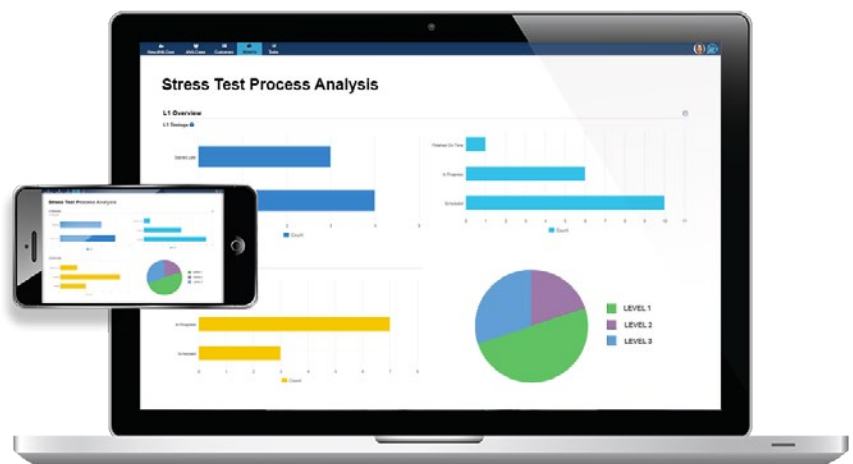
Stress Test Process Analysis

L1 Overview

L1 Backlogs

Started Late

Finished On Time

In Progress

Scheduled

Count

In Progress

Scheduled

Count

LEVEL 1

LEVEL 2

LEVEL 3

Stress Test Process Analysis